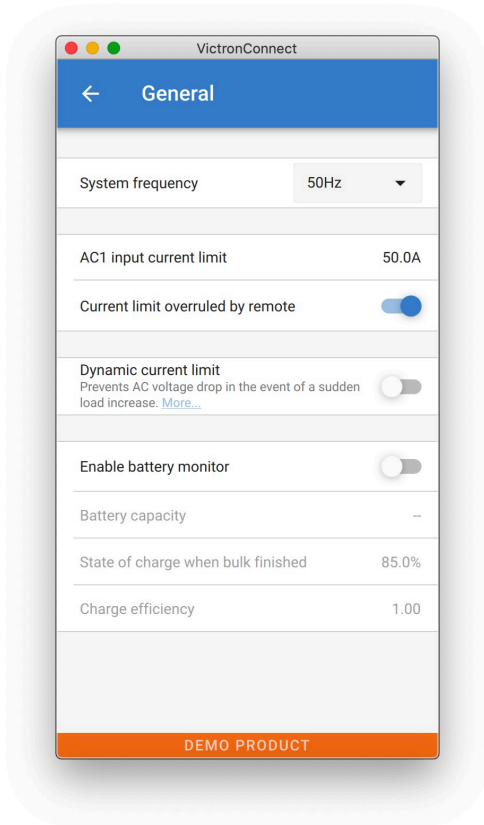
VictronConnect

←  General

System frequency  50Hz ▾

AC1 input current limit  50.0A

Current limit overruled by remote

Dynamic current limit
Prevents AC voltage drop in the event of a sudden load increase. More...

Enable battery monitor

Battery capacity  --

State of charge when bulk finished  85.0%

Charge efficiency  1.00

DEMO PRODUCT